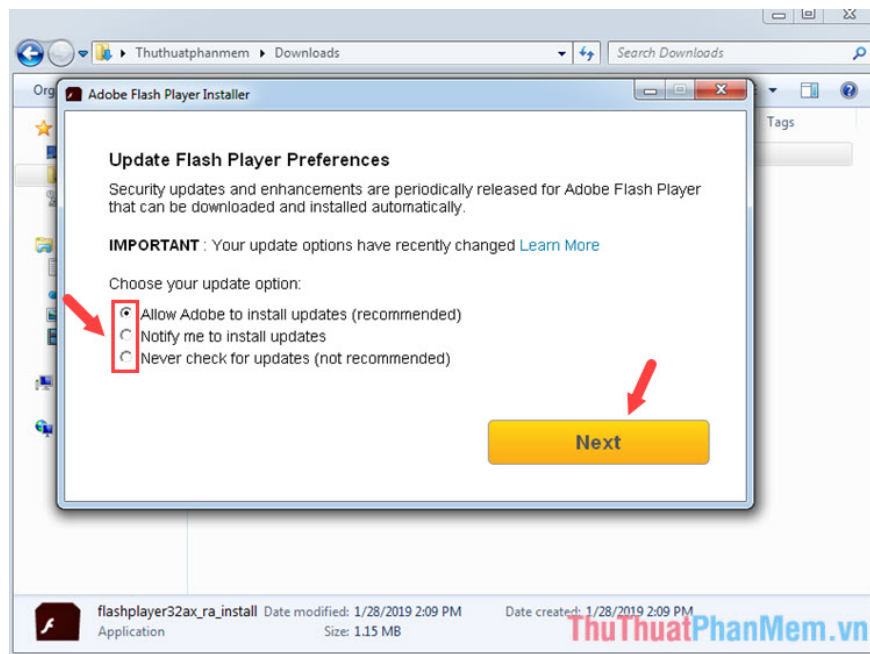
Thuthuatphanmem ▸ Downloads

Search Downloads

Org

Tags

Adobe Flash Player Installer

Update Flash Player Preferences

Security updates and enhancements are periodically released for Adobe Flash Player that can be downloaded and installed automatically.

IMPORTANT : Your update options have recently changed Learn More

Choose your update option:

Allow Adobe to install updates (recommended)
Notify me to install updates
Never check for updates (not recommended)

Next

flashplayer32ax_ra_install Date modified: 1/28/2019 2:09 PM Date created: 1/28/2019 2:09 PM
Application Size: 1.15 MB

ThuThuatPhanMem.vn